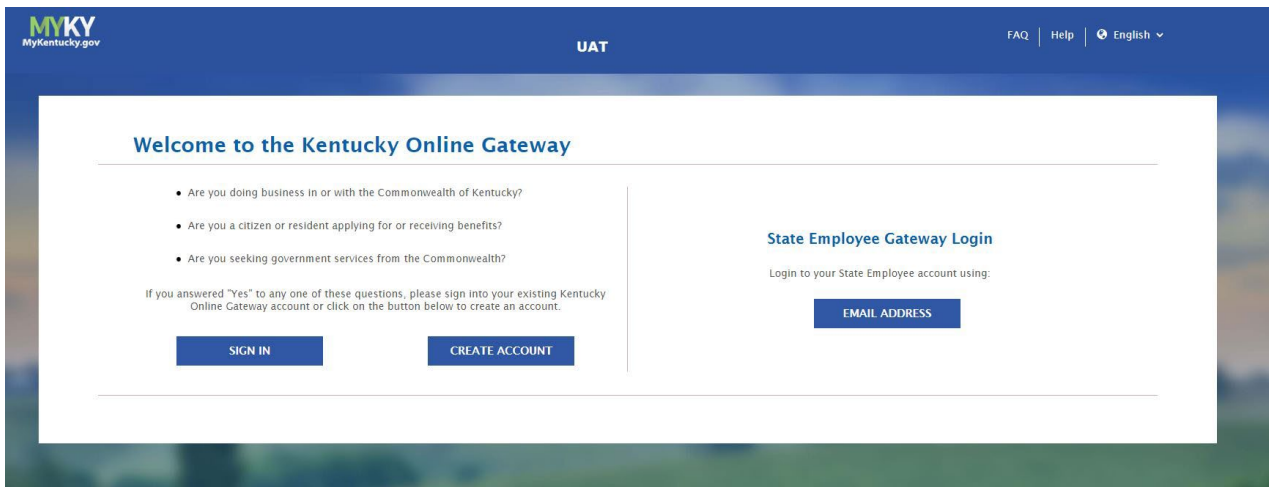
MYKY
MyKentucky.gov

UAT

FAQ | Help | English

Welcome to the Kentucky Online Gateway

• Are you doing business in or with the Commonwealth of Kentucky?

• Are you a citizen or resident applying for or receiving benefits?

• Are you seeking government services from the Commonwealth?

If you answered "Yes" to any one of these questions, please sign into your existing Kentucky Online Gateway account or click on the button below to create an account.

SIGN IN

CREATE ACCOUNT

State Employee Gateway Login

Login to your State Employee account using:

EMAIL ADDRESS